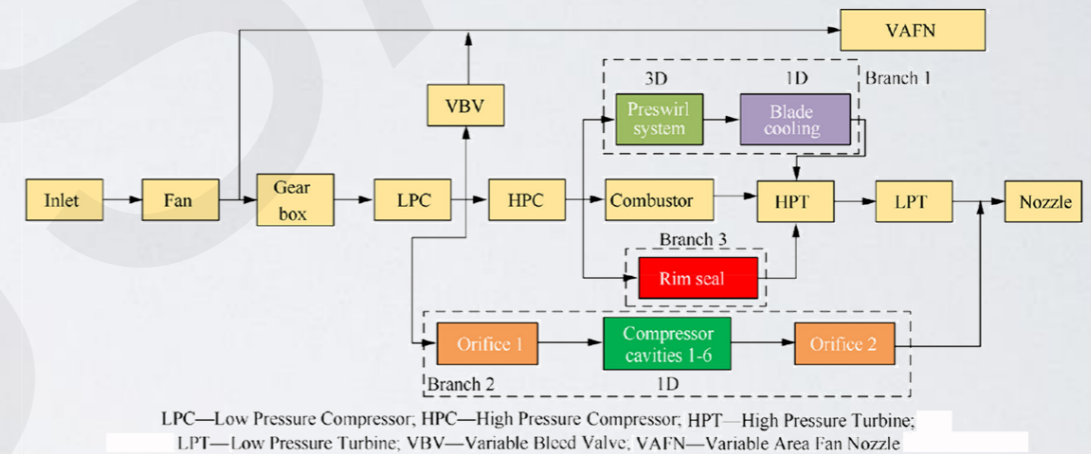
VAFN

3D

1D

Branch 1

VBV

Preswirl system

Blade cooling

Inlet

Fan

Gear box

LPC

HPC

Combustor

HPT

LPT

Nozzle

Branch 3

Rim seal

Orifice 1

Compressor cavities 1-6

Orifice 2

Branch 2

1D

LPC—Low Pressure Compressor; HPC—High Pressure Compressor; HPT—High Pressure Turbine; LPT—Low Pressure Turbine; VBV—Variable Bleed Valve; VAFN—Variable Area Fan Nozzle